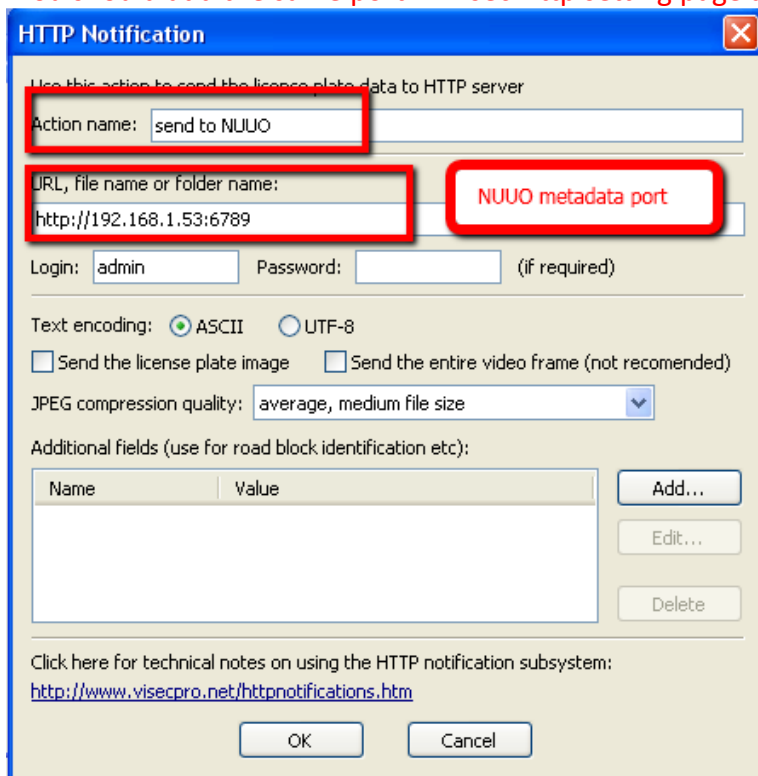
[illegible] same port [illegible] setting page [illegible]

HTTP Notification

Use this action to send the license plate data to HTTP server

Action name: send to NUUO

URL, file name or folder name:

http://192.168.1.53:6789

NUUO metadata port

Login: admin Password: (if required)

Text encoding: ASCII UTF-8

Send the license plate image

Send the entire video frame (not recomended)

JPEG compression quality: average, medium file size

Additional fields (use for road block identification etc):

| Name | Value |
|---|---|

Add...

Edit...

Delete

Click here for technical notes on using the HTTP notification subsystem:

http://www.visecpro.net/httpnotifications.htm

OK

Cancel